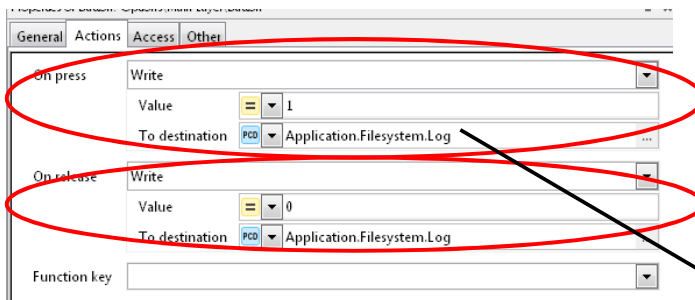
General | Actions | Access | Other

On press | Write
Value | = | 1
To destination | PCD | Application.Filesystem.Log | ...

On release | Write
Value | = | 0
To destination | PCD | Application.Filesystem.Log | ...

Function key